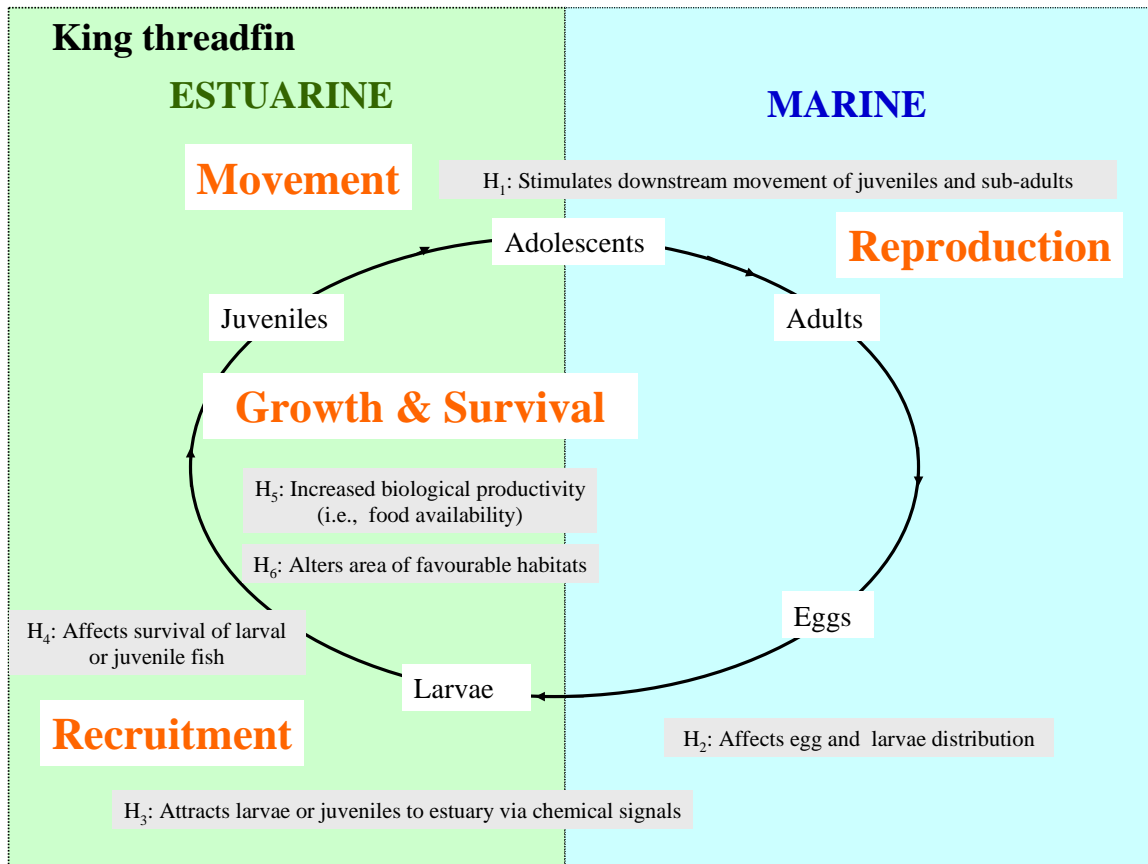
King threadfin

ESTUARINE

MARINE

Movement

$H_1$: Stimulates downstream movement of juveniles and sub-adults

Adolescents

Reproduction

Juveniles

Adults

Growth & Survival

$H_5$: Increased biological productivity (i.e., food availability)

$H_6$: Alters area of favourable habitats

Eggs

$H_4$: Affects survival of larval or juvenile fish

Larvae

Recruitment

$H_2$: Affects egg and larvae distribution

$H_3$: Attracts larvae or juveniles to estuary via chemical signals